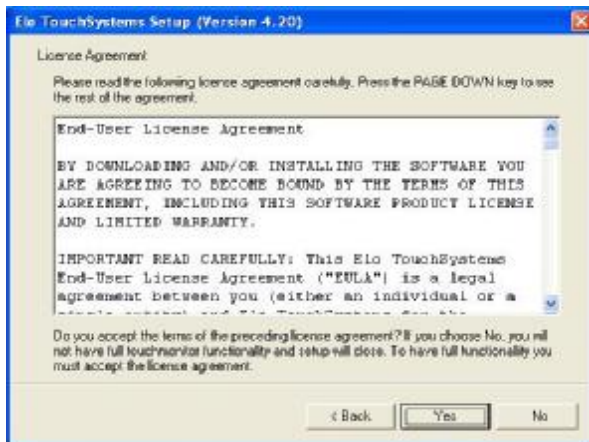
Elo TouchSystems Setup (Version 4.20)

License Agreement

Please read the following license agreement carefully. Press the PAGE DOWN key to see the rest of the agreement.

End-User License Agreement

BY DOWNLOADING AND/OR INSTALLING THE SOFTWARE YOU ARE AGREEING TO BECOME BOUND BY THE TERMS OF THIS AGREEMENT, INCLUDING THIS SOFTWARE PRODUCT LICENSE AND LIMITED WARRANTY.

IMPORTANT READ CAREFULLY: This Elo TouchSystems End-User License Agreement ("EULA") is a legal agreement between you (either an individual or a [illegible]

Do you accept the terms of the preceding license agreement? If you choose No, you will not have full touchmonitor functionality and setup will close. To have full functionality you must accept the license agreement.

< Back | Yes | No